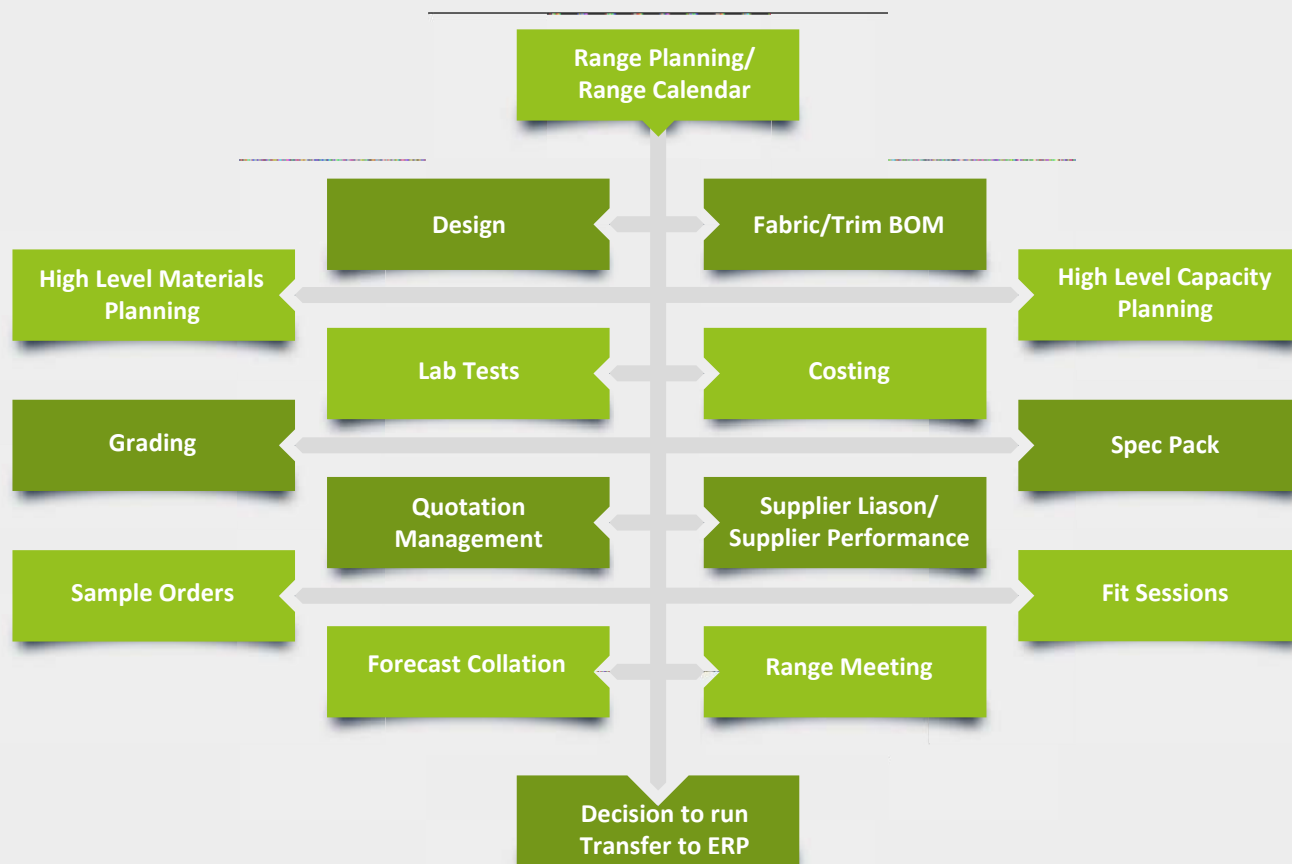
Range Planning/ Range Calendar

Design

Fabric/Trim BOM

High Level Materials Planning

High Level Capacity Planning

Lab Tests

Costing

Grading

Spec Pack

Quotation Management

Supplier Liason/ Supplier Performance

Sample Orders

Fit Sessions

Forecast Collation

Range Meeting

Decision to run Transfer to ERP